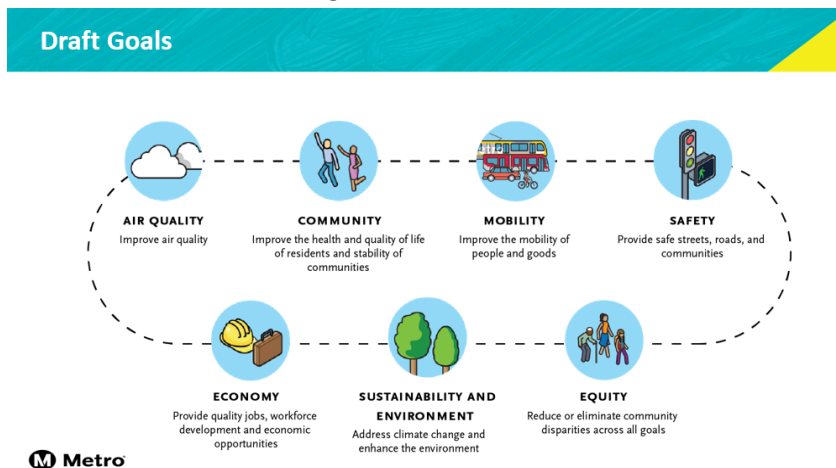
Draft Goals

AIR QUALITY
Improve air quality

COMMUNITY
Improve the health and quality of life of residents and stability of communities

MOBILITY
Improve the mobility of people and goods

SAFETY
Provide safe streets, roads, and communities

ECONOMY
Provide quality jobs, workforce development and economic opportunities

SUSTAINABILITY AND ENVIRONMENT
Address climate change and enhance the environment

EQUITY
Reduce or eliminate community disparities across all goals

Metro